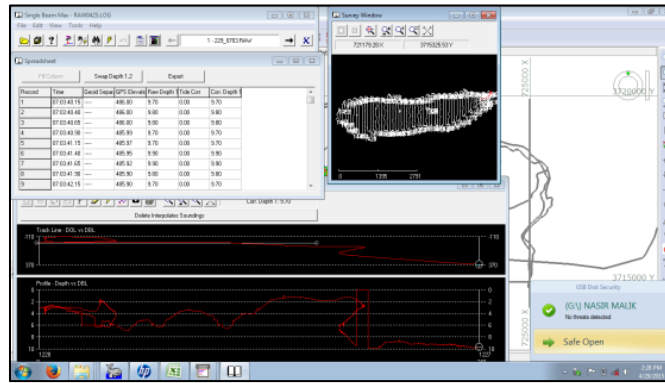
Single Beam Max - RAW0425.LOG
File Edit View Tools Help
1 - 225_0783.RAW

Spreadsheet
Fill Edges Swap Depth 1,2 Export

| Record | Time | Geoid Separ | GPS Elevatio | Raw Depth 1 | Tide Corr | Corr. Depth 1 |
|---|---|---|---|---|---|---|
| 1 | 07:03:48.15 | ---- | 486.80 | 9.70 | 0.00 | 9.70 |
| 2 | 07:03:48.48 | ---- | 486.80 | 9.80 | 0.00 | 9.80 |
| 3 | 07:03:48.65 | ---- | 486.80 | 9.80 | 0.00 | 9.80 |
| 4 | 07:03:40.98 | ---- | 485.99 | 9.70 | 0.00 | 9.70 |
| 5 | 07:03:41.15 | ---- | 485.97 | 9.70 | 0.00 | 9.70 |
| 6 | 07:03:41.48 | ---- | 485.95 | 9.80 | 0.00 | 9.80 |
| 7 | 07:03:41.65 | ---- | 485.92 | 9.90 | 0.00 | 9.90 |
| 8 | 07:03:41.98 | ---- | 485.90 | 9.80 | 0.00 | 9.80 |
| 9 | 07:03:42.15 | ---- | 485.90 | 9.70 | 0.00 | 9.70 |

Corr Depth 1: 9.70
Delete Interpolates Soundings

Survey Window
721179.28 X 3715525.53 Y
1305 2751

Track Line - DOL vs DBL
-118 -118
370 370

Profile - Depth vs DBL
0 0
2 2
4 4
6 6
8 8
10 10
1,228 1,227

725000 X
3720000 Y
3715000 Y
725000 X

USB Disk Security
(G:\) NASIR MALIK
No threats detected
Safe Open